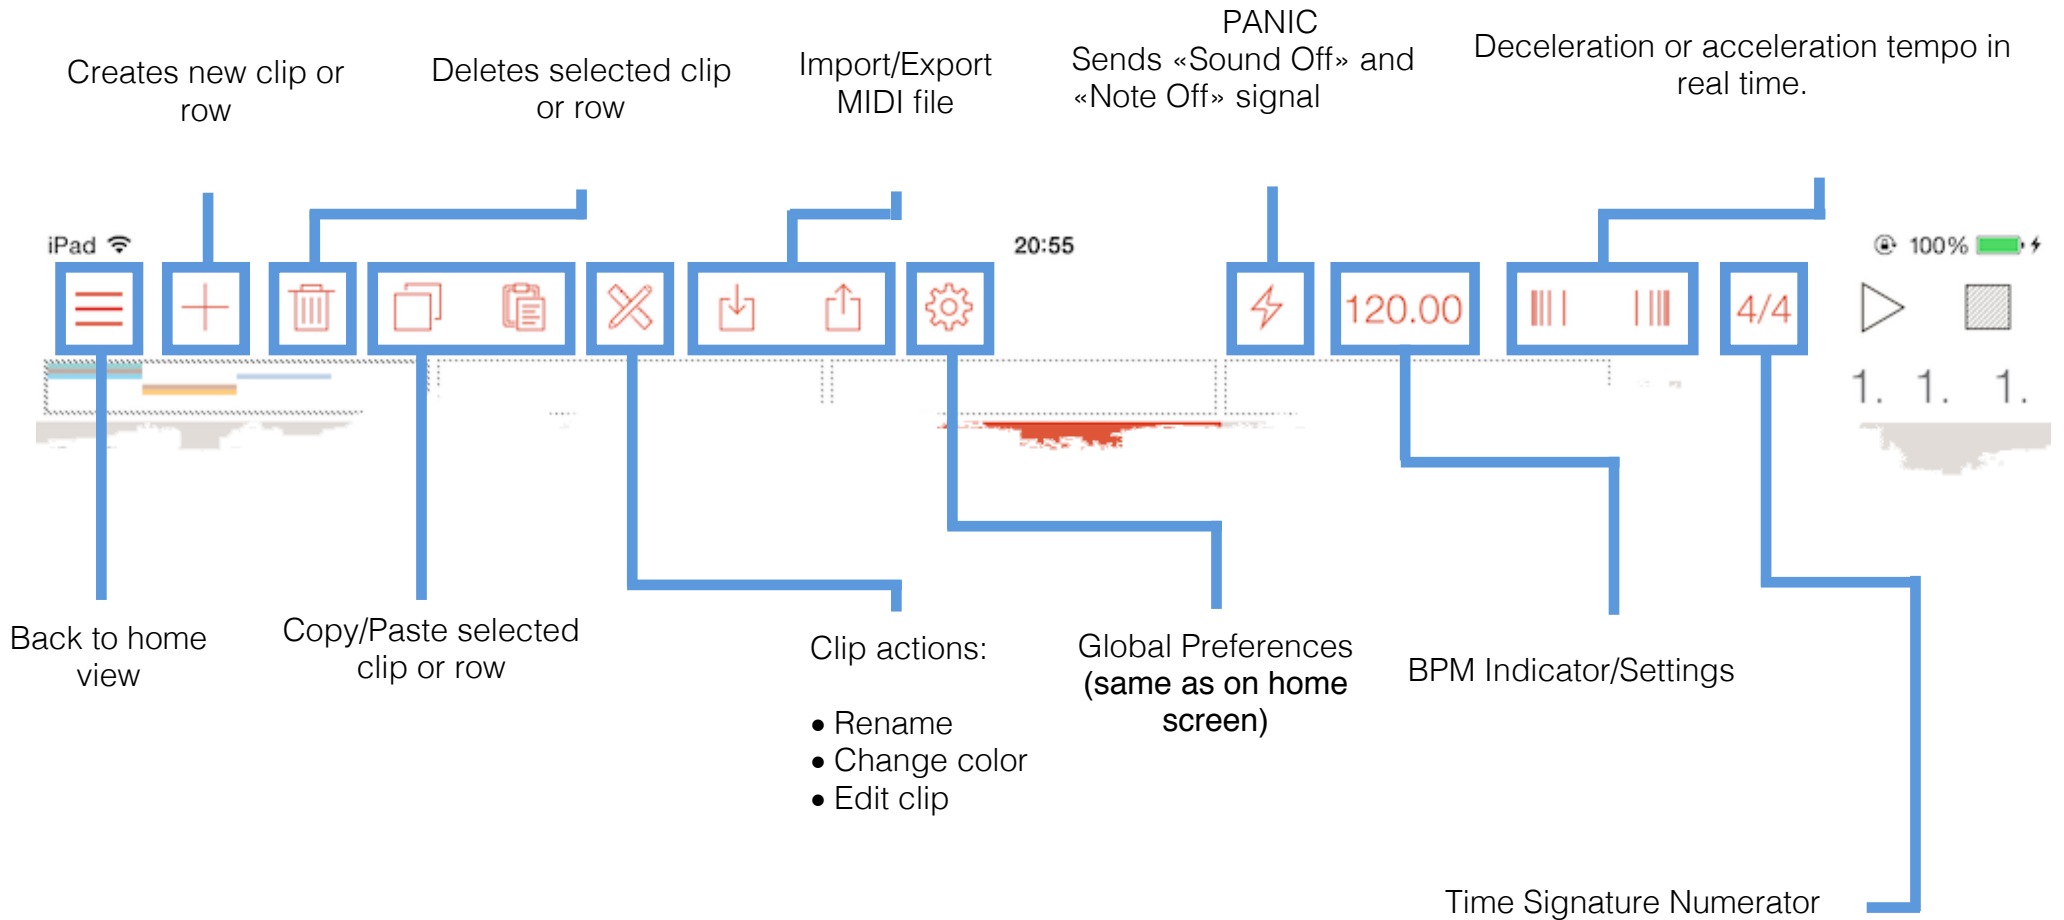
Creates new clip or row

Deletes selected clip or row

Import/Export MIDI file

PANIC
Sends «Sound Off» and «Note Off» signal

Deceleration or acceleration tempo in real time.

iPad

20:55

100%

120.00

4/4

1. 1. 1.

Back to home view

Copy/Paste selected clip or row

Clip actions:

• Rename
• Change color
• Edit clip

Global Preferences (same as on home screen)

BPM Indicator/Settings

Time Signature Numerator